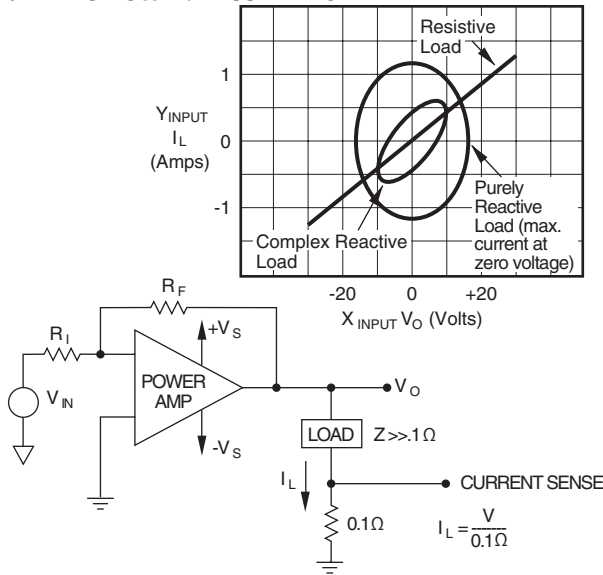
Resistive Load

1

Y$_{INPUT}$
I$_L$
(Amps)

0

-1

Purely Reactive Load (max. current at zero voltage)

Complex Reactive Load

-20 0 +20

X $_{INPUT}$ V$_O$ (Volts)

R$_F$

R$_I$

+V$_S$

V$_{IN}$

POWER AMP

-V$_S$

V$_O$

LOAD Z >>.1Ω

I$_L$

CURRENT SENSE

0.1Ω

$I_L = \frac{V}{0.1\Omega}$